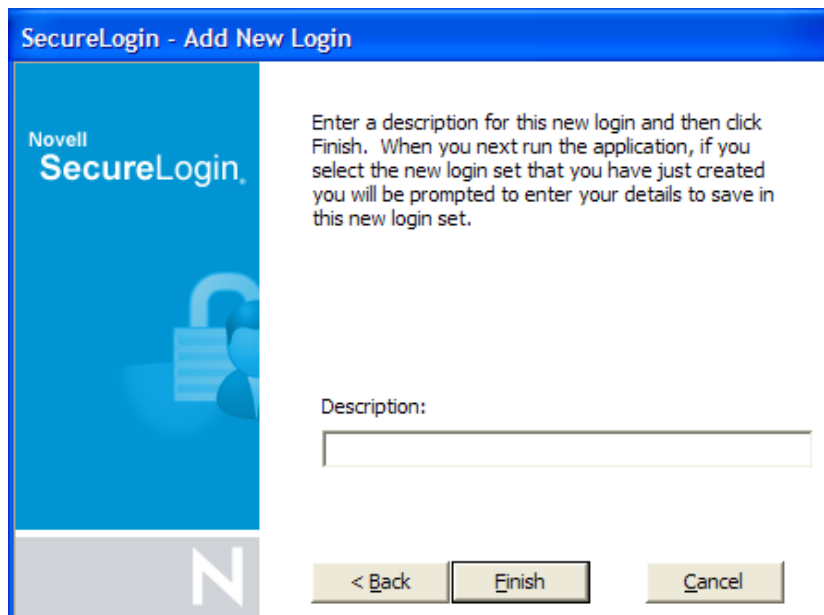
SecureLogin - Add New Login

Novell
SecureLogin.

N

Enter a description for this new login and then click Finish. When you next run the application, if you select the new login set that you have just created you will be prompted to enter your details to save in this new login set.

Description:

< Back

Finish

Cancel